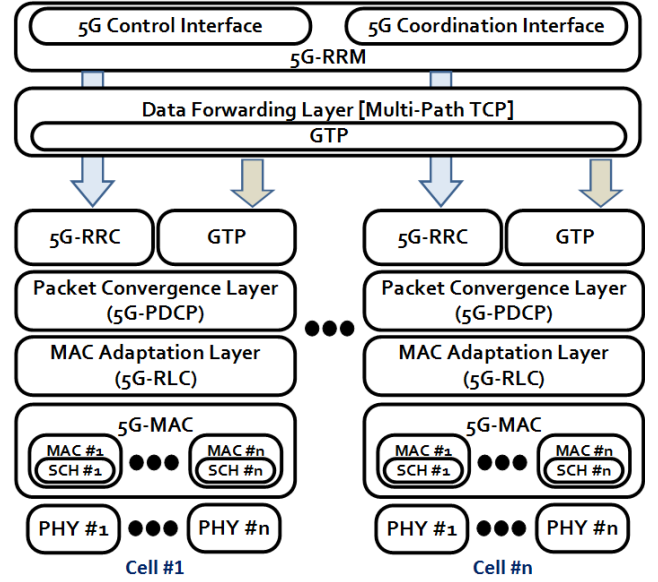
5G Control Interface

5G Coordination Interface

5G-RRM

Data Forwarding Layer [Multi-Path TCP]

GTP

5G-RRC

GTP

Packet Convergence Layer (5G-PDCP)

MAC Adaptation Layer (5G-RLC)

5G-MAC

MAC #1
SCH #1

MAC #n
SCH #n

PHY #1

PHY #n

Cell #1

5G-RRC

GTP

Packet Convergence Layer (5G-PDCP)

MAC Adaptation Layer (5G-RLC)

5G-MAC

MAC #1
SCH #1

MAC #n
SCH #n

PHY #1

PHY #n

Cell #n